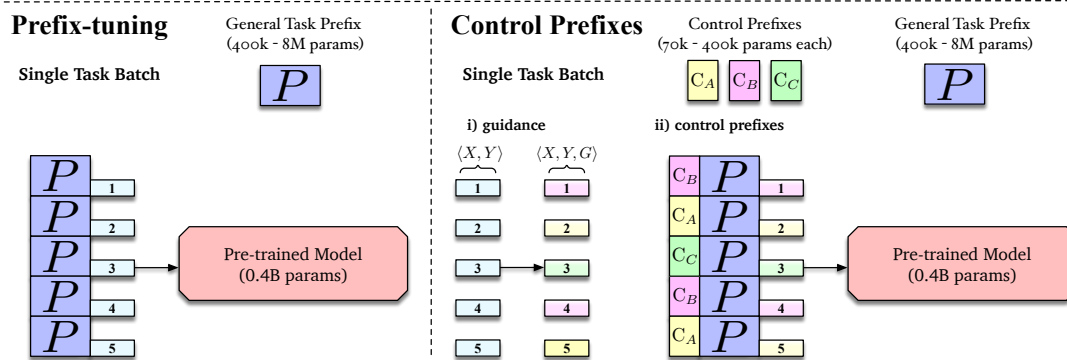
Prefix-tuning

General Task Prefix (400k - 8M params)

Single Task Batch

$P$

$P$ 1
$P$ 2
$P$ 3
$P$ 4
$P$ 5

Pre-trained Model (0.4B params)

Control Prefixes

Control Prefixes (70k - 400k params each)

$C_A$ $C_B$ $C_C$

General Task Prefix (400k - 8M params)

$P$

Single Task Batch

i) guidance

$\langle X, Y \rangle$ $\langle X, Y, G \rangle$

1 1
2 2
3 3
4 4
5 5

ii) control prefixes

$C_B$ $P$ 1
$C_A$ $P$ 2
$C_C$ $P$ 3
$C_B$ $P$ 4
$C_A$ $P$ 5

Pre-trained Model (0.4B params)